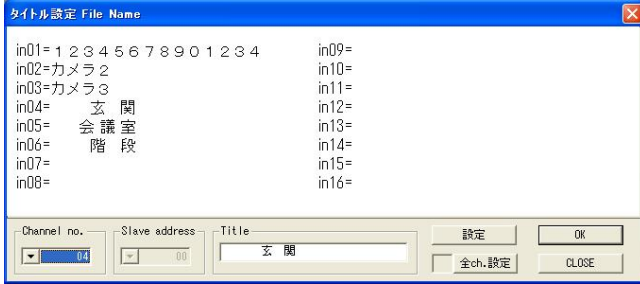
タイトル設定 File Name

in01=１２３４５６７８９０１２３４
in02=カメラ２
in03=カメラ３
in04=　玄 関
in05=　会 議 室
in06=　階 段
in07=
in08=

in09=
in10=
in11=
in12=
in13=
in14=
in15=
in16=

Channel no.
04
Slave address
00
Title
玄 関
設定
全ch.設定
OK
CLOSE